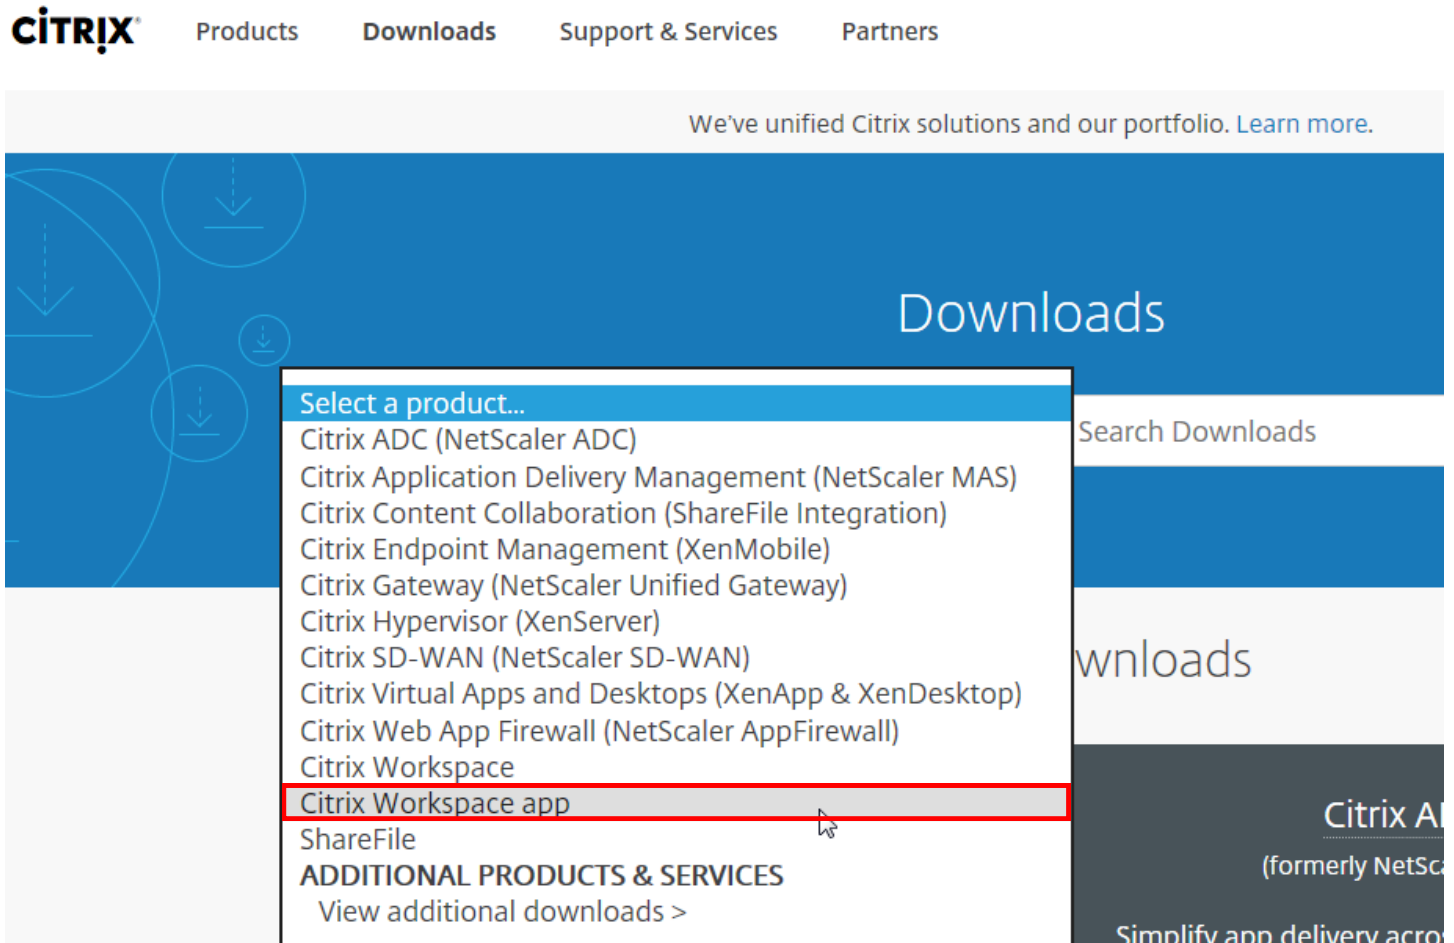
CiTRIX Products Downloads Support & Services Partners

We've unified Citrix solutions and our portfolio. Learn more.

Downloads

Select a product...
Citrix ADC (NetScaler ADC)
Citrix Application Delivery Management (NetScaler MAS)
Citrix Content Collaboration (ShareFile Integration)
Citrix Endpoint Management (XenMobile)
Citrix Gateway (NetScaler Unified Gateway)
Citrix Hypervisor (XenServer)
Citrix SD-WAN (NetScaler SD-WAN)
Citrix Virtual Apps and Desktops (XenApp & XenDesktop)
Citrix Web App Firewall (NetScaler AppFirewall)
Citrix Workspace
Citrix Workspace app
ShareFile
ADDITIONAL PRODUCTS & SERVICES
View additional downloads >

Search Downloads

wnloads

Citrix A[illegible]

(formerly NetSc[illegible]

Simplify app delivery acro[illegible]